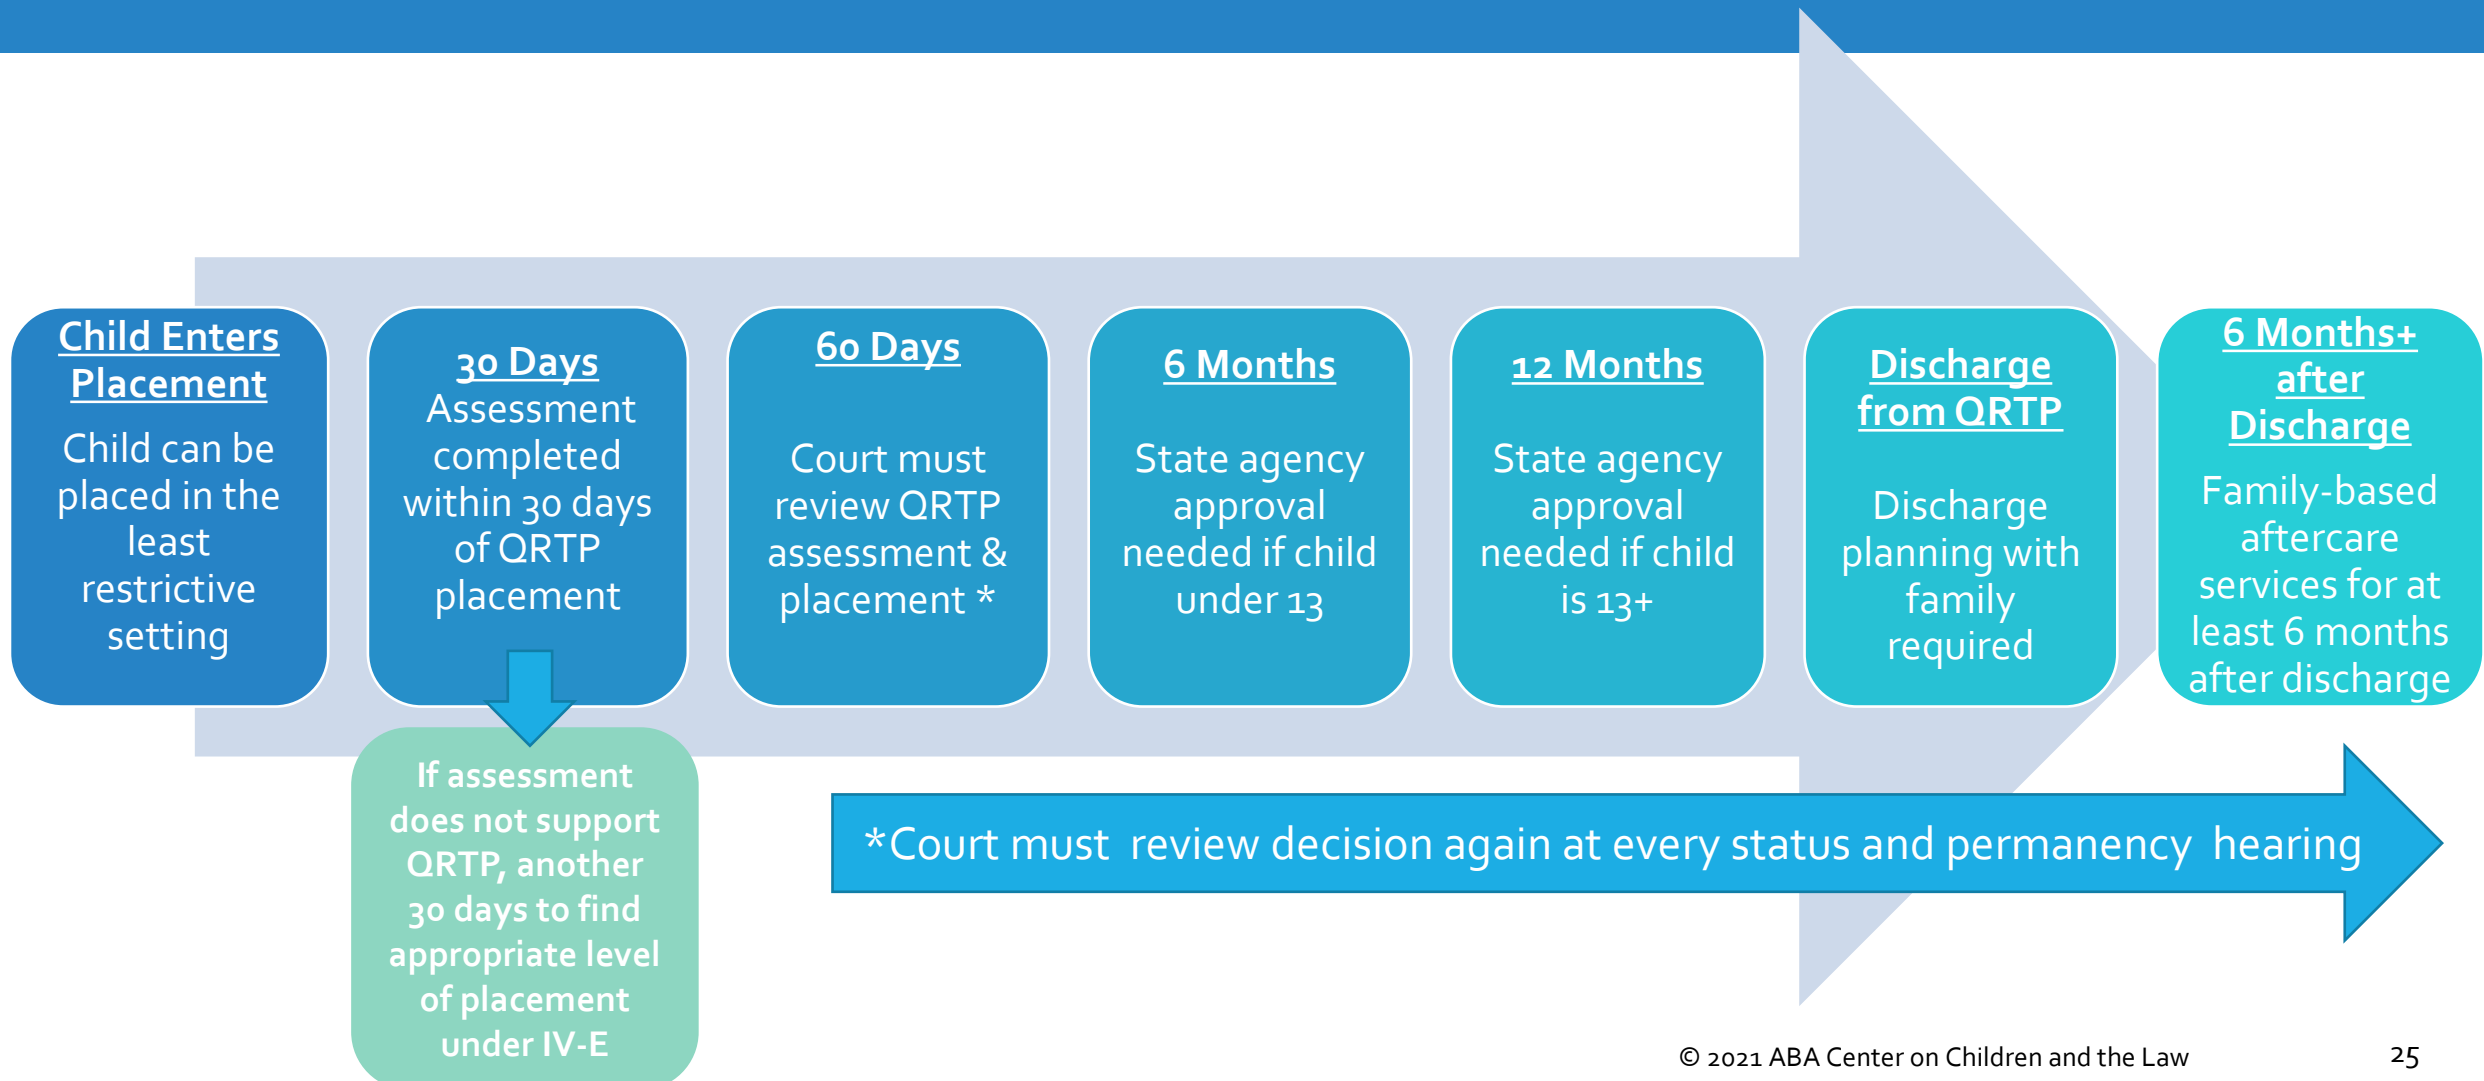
Child Enters Placement
Child can be placed in the least restrictive setting

30 Days
Assessment completed within 30 days of QRTP placement

If assessment does not support QRTP, another 30 days to find appropriate level of placement under IV-E

60 Days
Court must review QRTP assessment & placement *

6 Months
State agency approval needed if child under 13

12 Months
State agency approval needed if child is 13+

Discharge from QRTP
Discharge planning with family required

6 Months+ after Discharge
Family-based aftercare services for at least 6 months after discharge

*Court must review decision again at every status and permanency hearing

© 2021 ABA Center on Children and the Law

25